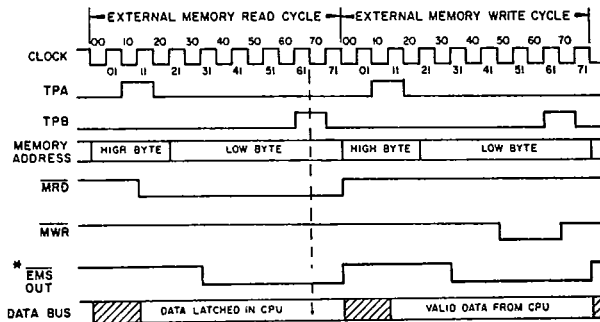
EXTERNAL MEMORY READ CYCLE
EXTERNAL MEMORY WRITE CYCLE

00 10 20 30 40 50 60 70 00 10 20 30 40 50 60 70
01 11 21 31 41 51 61 71 01 11 21 31 41 51 61 71

CLOCK
TPA
TPB
MEMORY ADDRESS
HIGH BYTE
LOW BYTE
HIGH BYTE
LOW BYTE
$\overline{MRD}$
$\overline{MWR}$
* $\overline{EMS}$ OUT
DATA BUS
DATA LATCHED IN CPU
VALID DATA FROM CPU